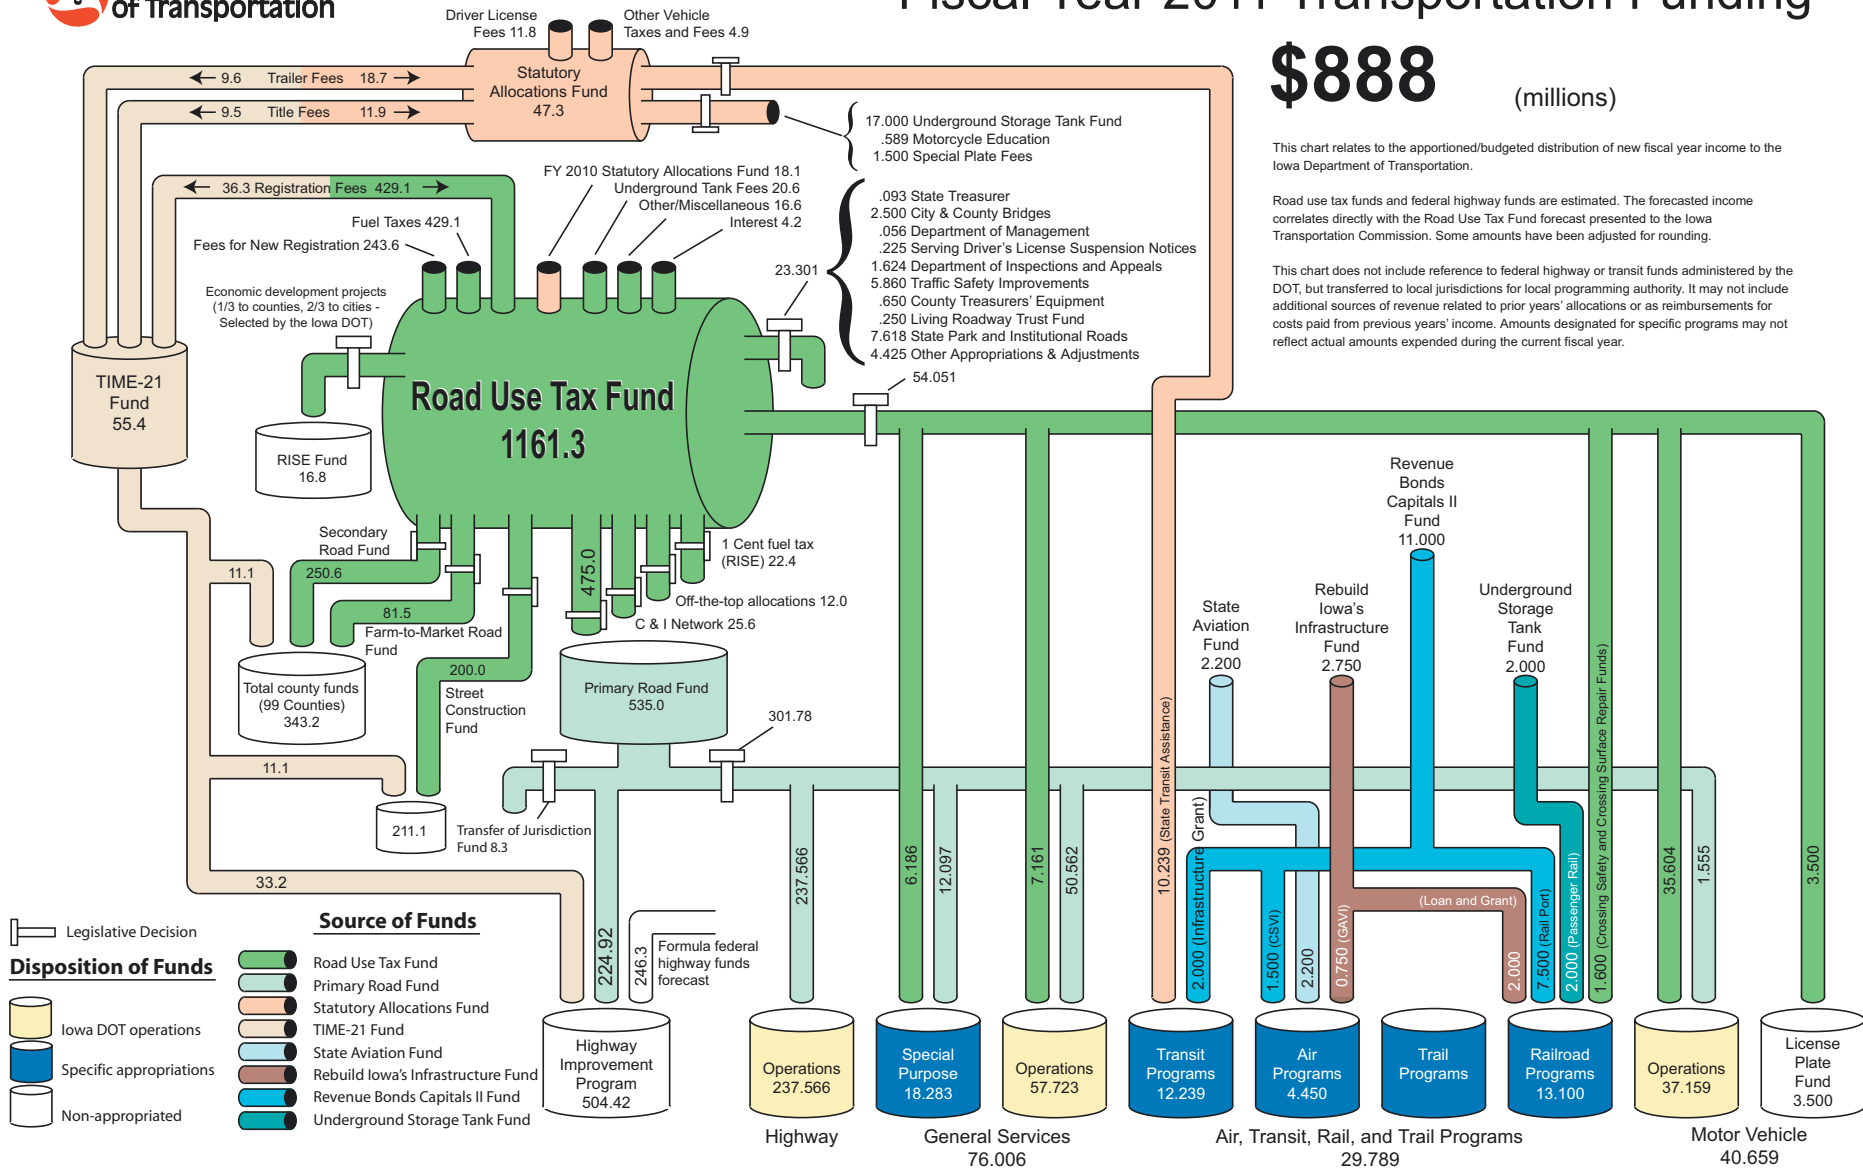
of Transportation

Fiscal Year 2011 Transportation Funding

$888 (millions)

This chart relates to the apportioned/budgeted distribution of new fiscal year income to the Iowa Department of Transportation.

Road use tax funds and federal highway funds are estimated. The forecasted income correlates directly with the Road Use Tax Fund forecast presented to the Iowa Transportation Commission. Some amounts have been adjusted for rounding.

This chart does not include reference to federal highway or transit funds administered by the DOT, but transferred to local jurisdictions for local programming authority. It may not include additional sources of revenue related to prior years' allocations or as reimbursements for costs paid from previous years' income. Amounts designated for specific programs may not reflect actual amounts expended during the current fiscal year.

Driver License Fees 11.8
Other Vehicle Taxes and Fees 4.9
Statutory Allocations Fund 47.3
9.6 Trailer Fees 18.7
9.5 Title Fees 11.9
17.000 Underground Storage Tank Fund
.589 Motorcycle Education
1.500 Special Plate Fees
36.3 Registration Fees 429.1
Fuel Taxes 429.1
Fees for New Registration 243.6
FY 2010 Statutory Allocations Fund 18.1
Underground Tank Fees 20.6
Other/Miscellaneous 16.6
Interest 4.2
.093 State Treasurer
2.500 City & County Bridges
.056 Department of Management
.225 Serving Driver's License Suspension Notices
1.624 Department of Inspections and Appeals
5.860 Traffic Safety Improvements
.650 County Treasurers' Equipment
.250 Living Roadway Trust Fund
7.618 State Park and Institutional Roads
4.425 Other Appropriations & Adjustments
23.301
54.051
Economic development projects (1/3 to counties, 2/3 to cities - Selected by the Iowa DOT)
TIME-21 Fund 55.4
RISE Fund 16.8
Road Use Tax Fund 1161.3
Secondary Road Fund
250.6
81.5
Farm-to-Market Road Fund
11.1
Total county funds (99 Counties) 343.2
200.0
Street Construction Fund
11.1
211.1
Transfer of Jurisdiction Fund 8.3
33.2
475.0
1 Cent fuel tax (RISE) 22.4
Off-the-top allocations 12.0
C & I Network 25.6
Primary Road Fund 535.0
301.78
Revenue Bonds Capitals II Fund 11.000
State Aviation Fund 2.200
Rebuild Iowa's Infrastructure Fund 2.750
Underground Storage Tank Fund 2.000
10.239 (State Transit Assistance)
2.000 (Infrastructure Grant)
1.500 (CSVI)
2.200
0.750 (GAVI)
(Loan and Grant)
2.000
7.500 (Rail Port)
2.000 (Passenger Rail)
1.600 (Crossing Safety and Crossing Surface Repair Funds)
224.92
246.3
Formula federal highway funds forecast
237.566
6.186
12.097
7.161
50.562
35.604
1.555
3.500

Legislative Decision
Source of Funds
Disposition of Funds
Road Use Tax Fund
Primary Road Fund
Statutory Allocations Fund
TIME-21 Fund
State Aviation Fund
Rebuild Iowa's Infrastructure Fund
Revenue Bonds Capitals II Fund
Underground Storage Tank Fund
Iowa DOT operations
Specific appropriations
Non-appropriated

Highway Improvement Program 504.42
Operations 237.566
Special Purpose 18.283
Operations 57.723
Transit Programs 12.239
Air Programs 4.450
Trail Programs
Railroad Programs 13.100
Operations 37.159
License Plate Fund 3.500

Highway
General Services 76.006
Air, Transit, Rail, and Trail Programs 29.789
Motor Vehicle 40.659